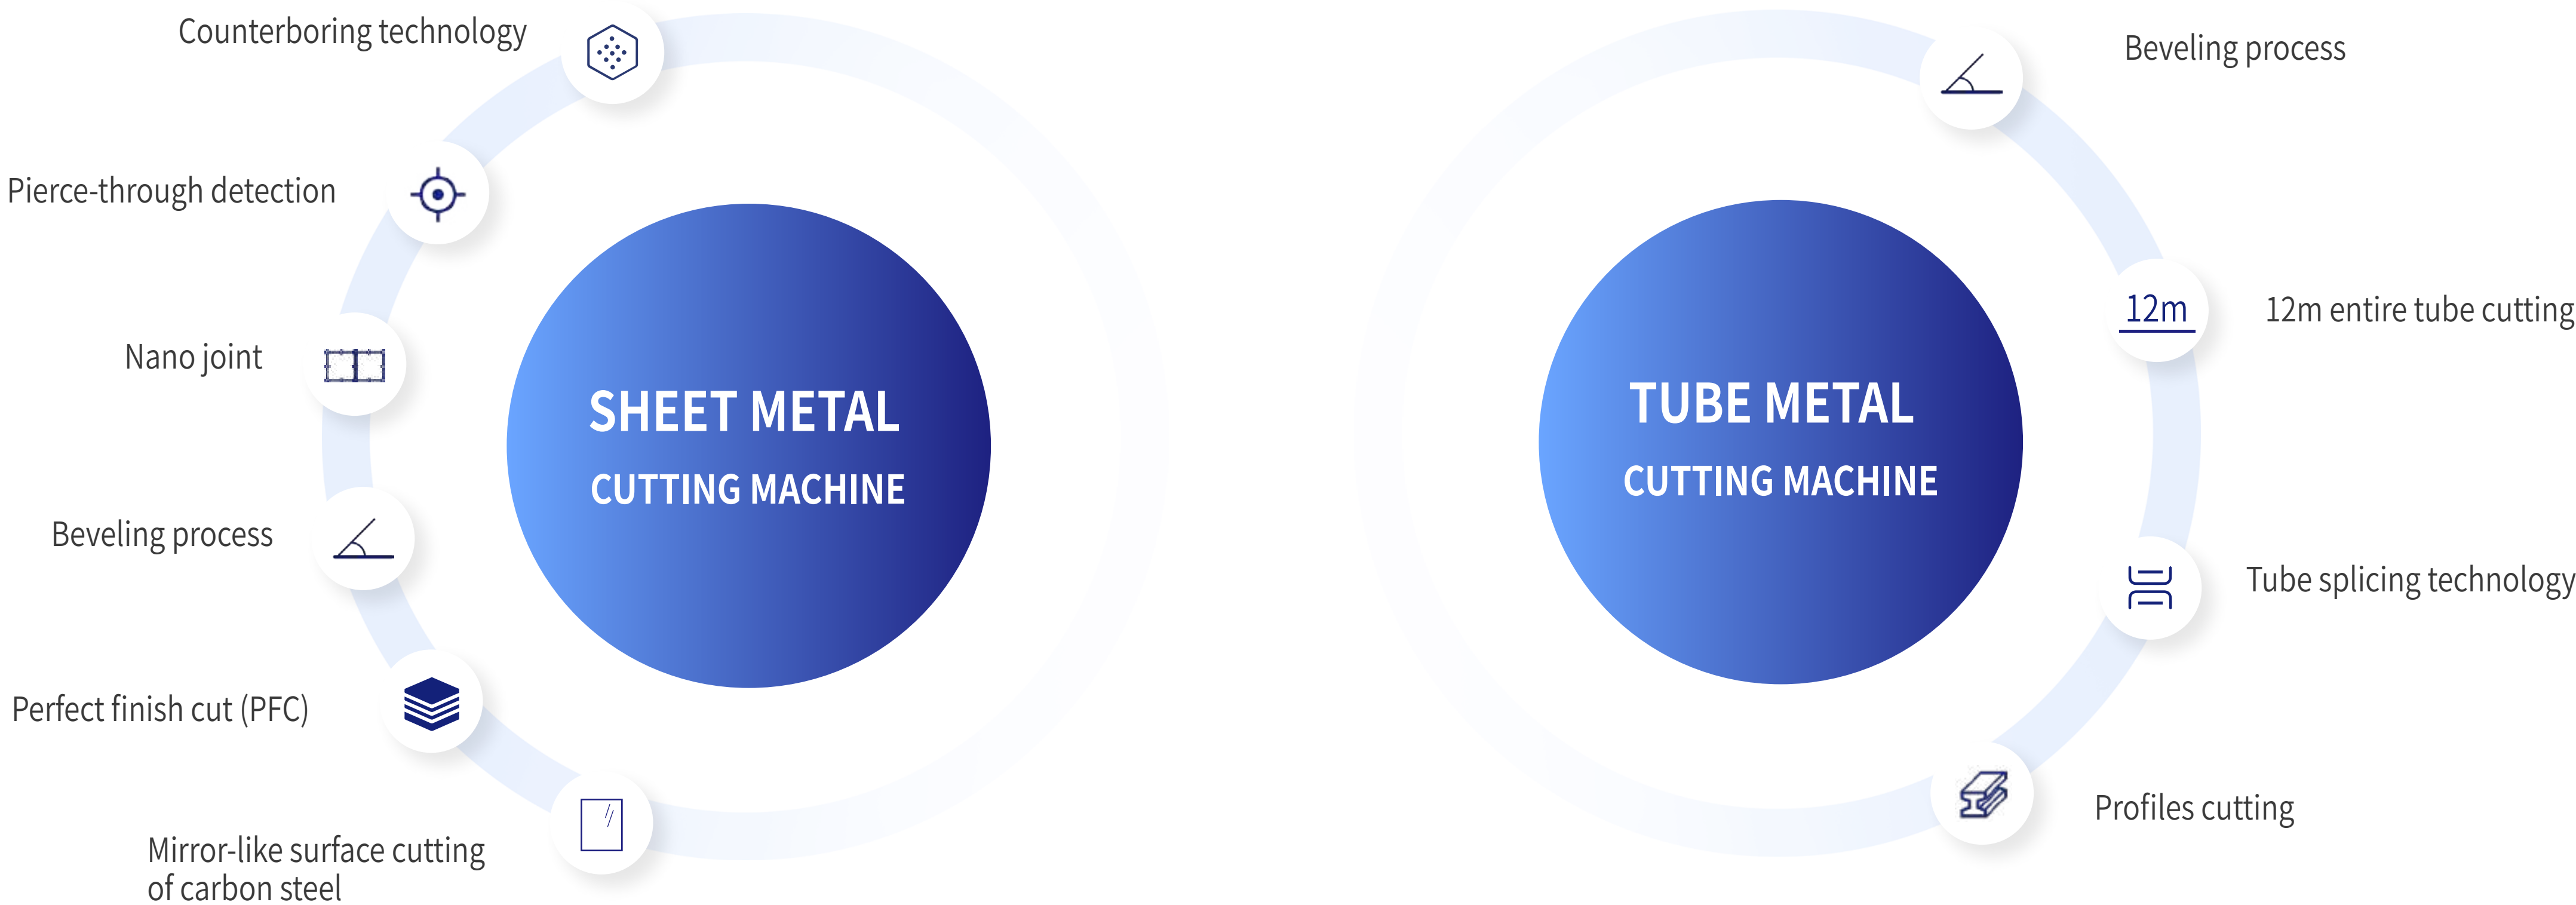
Counterboring technology

Pierce-through detection

Nano joint

Beveling process

Perfect finish cut (PFC)

Mirror-like surface cutting of carbon steel

SHEET METAL
CUTTING MACHINE

TUBE METAL
CUTTING MACHINE

Beveling process

12m

12m entire tube cutting

Tube splicing technology

Profiles cutting